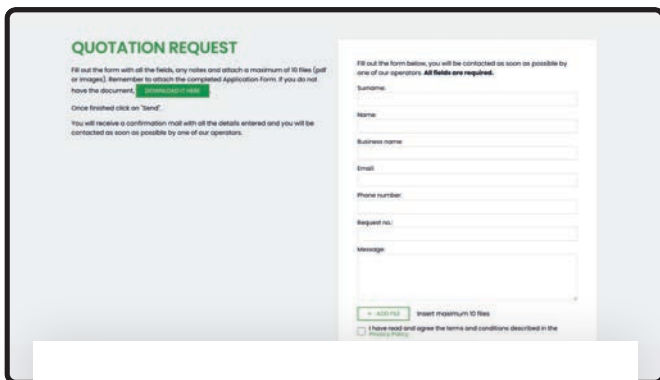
QUOTATION REQUEST

Fill out the form with all the fields, any notes and attach a maximum of 10 files (pdf or images). Remember to attach the completed Application Form. If you do not have the document, DOWNLOAD IT HERE

Once finished click on "Send".

You will receive a confirmation mail with all the details entered and you will be contacted as soon as possible by one of our operators.

Fill out the form below, you will be contacted as soon as possible by one of our operators. **All fields are required.**

Surname:

Name:

Business name:

Email:

Phone number:

Request no.:

Message:

+ ADD FILE Insert maximum 10 files

I have read and agree the terms and conditions described in the Privacy Policy